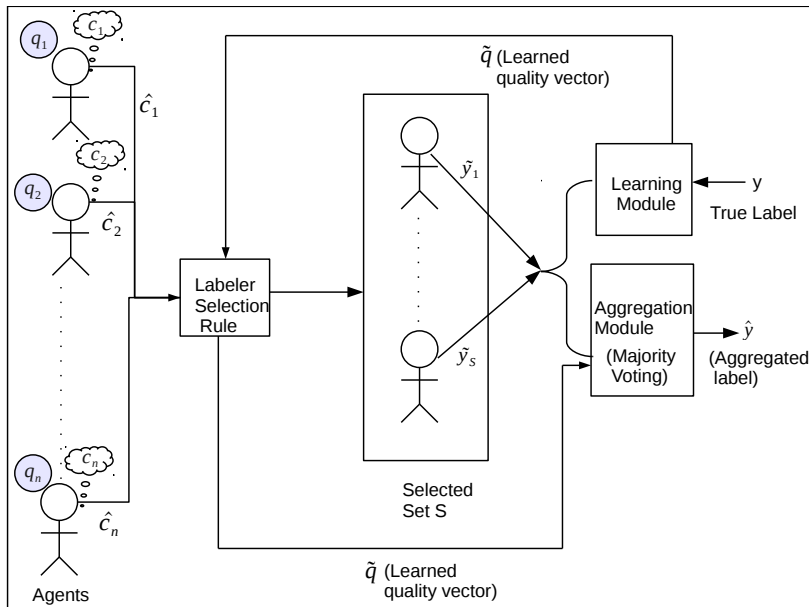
$q_1$
$c_1$
$\hat{c}_1$
$q_2$
$c_2$
$\hat{c}_2$
$q_n$
$c_n$
$\hat{c}_n$
Agents

$\tilde{q}$ (Learned quality vector)

Labeler Selection Rule

$\tilde{y}_1$
$\tilde{y}_S$

Selected Set S

Learning Module
y
True Label

Aggregation Module (Majority Voting)
$\hat{y}$
(Aggregated label)

$\tilde{q}$ (Learned quality vector)